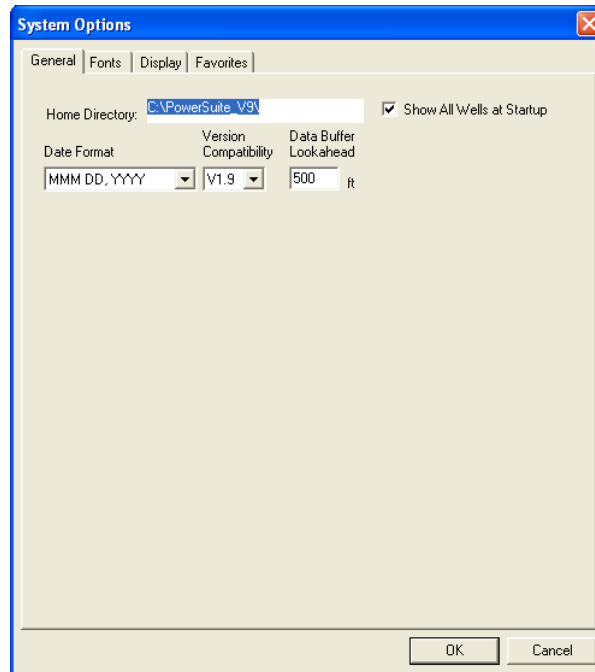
System Options

General | Fonts | Display | Favorites

Home Directory: C:\PowerSuite_V9\

Show All Wells at Startup

Date Format

Version Compatibility

Data Buffer Lookahead

MMM DD, YYYY

V1.9

500 ft

OK

Cancel